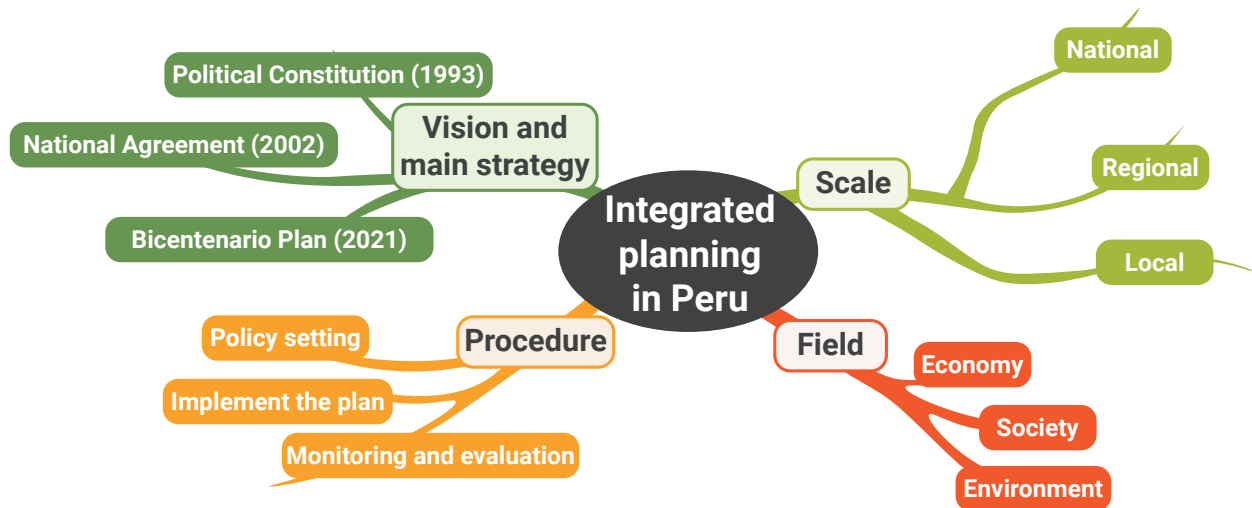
Integrated planning in Peru

Vision and main strategy

Political Constitution (1993)

National Agreement (2002)

Bicentenario Plan (2021)

Scale

National

Regional

Local

Procedure

Policy setting

Implement the plan

Monitoring and evaluation

Field

Economy

Society

Environment